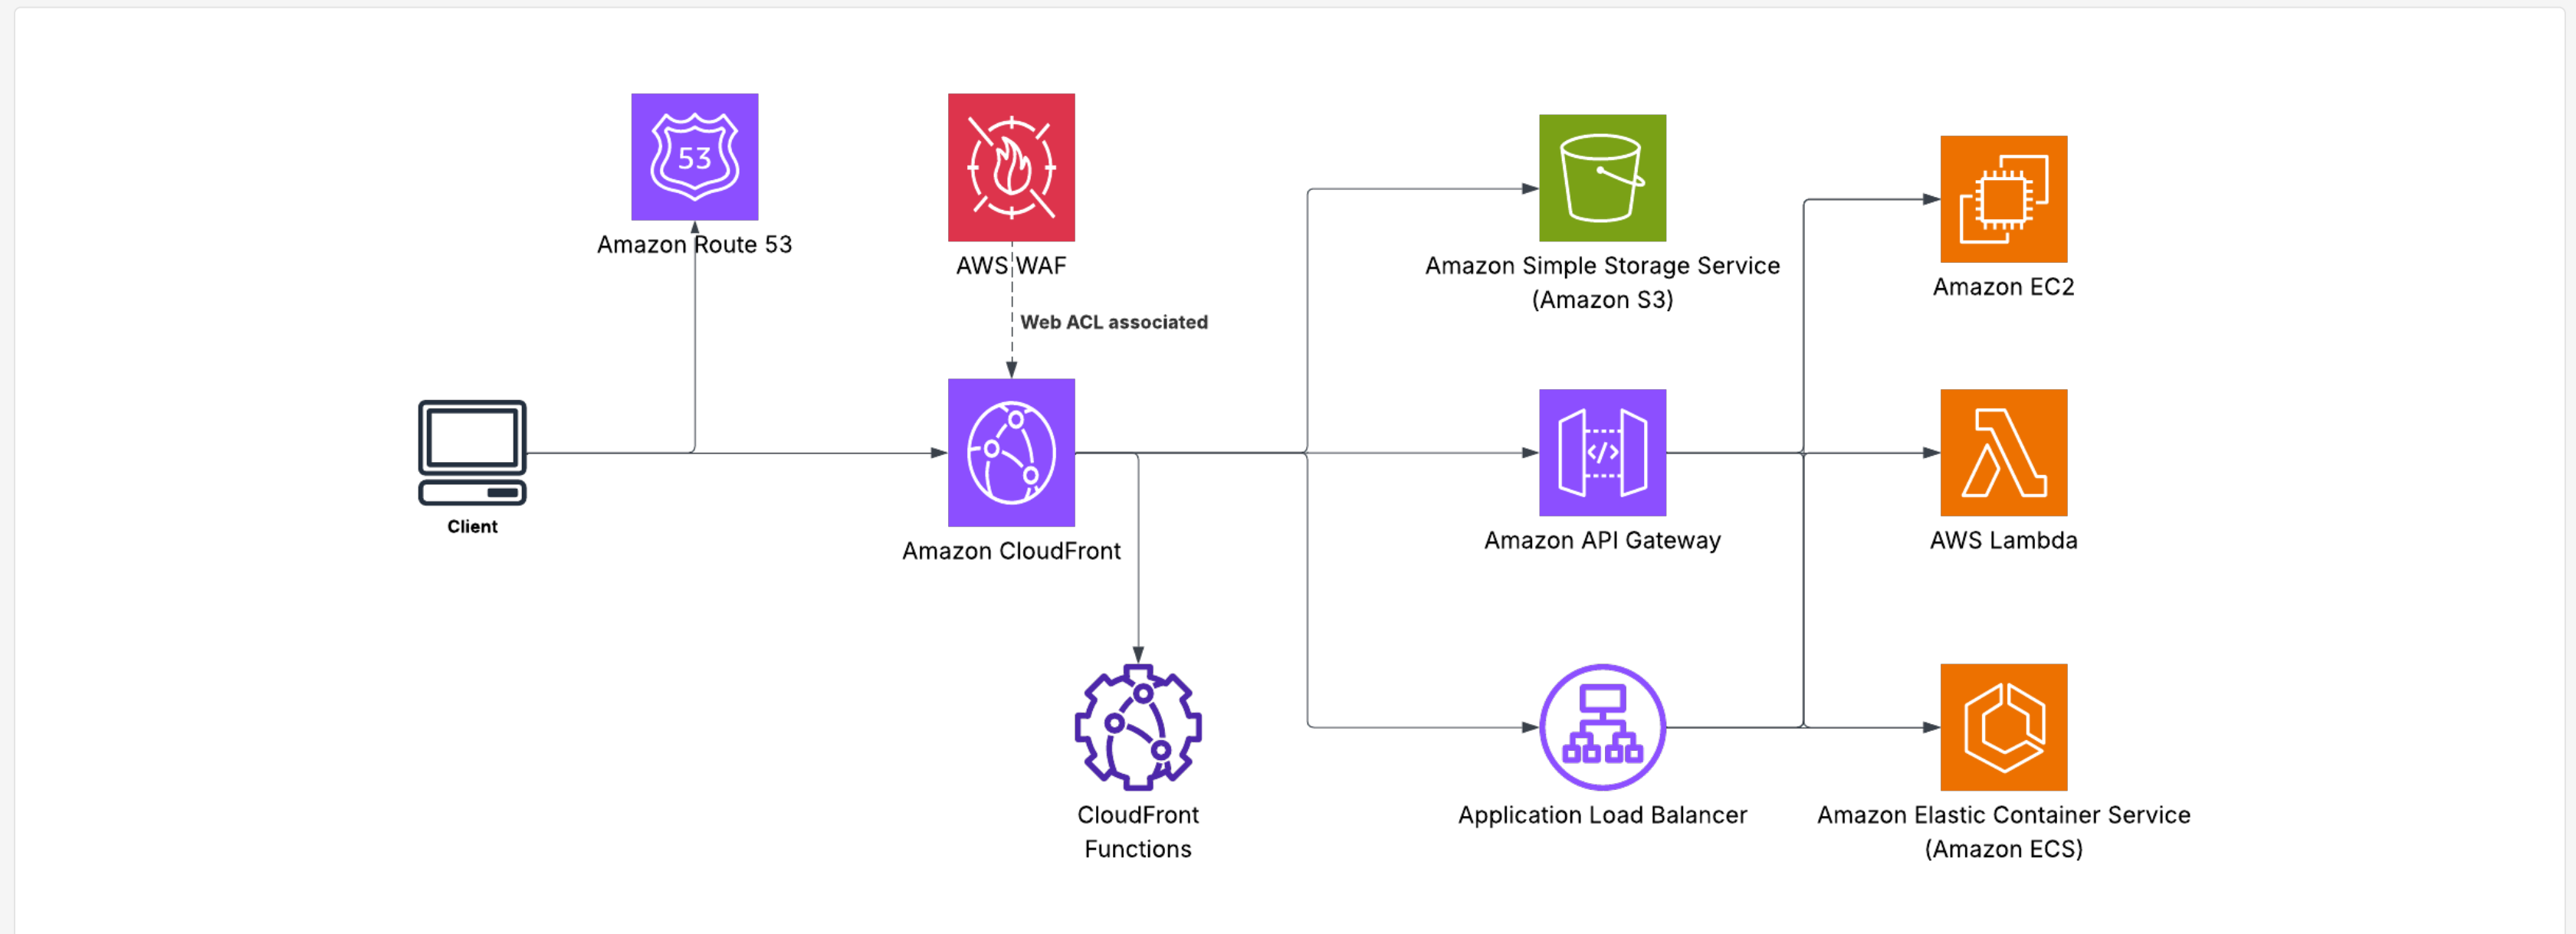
53

Amazon Route 53

AWS WAF

Web ACL associated

Client

Amazon CloudFront

CloudFront Functions

Amazon Simple Storage Service (Amazon S3)

Amazon API Gateway

Application Load Balancer

Amazon EC2

AWS Lambda

Amazon Elastic Container Service (Amazon ECS)